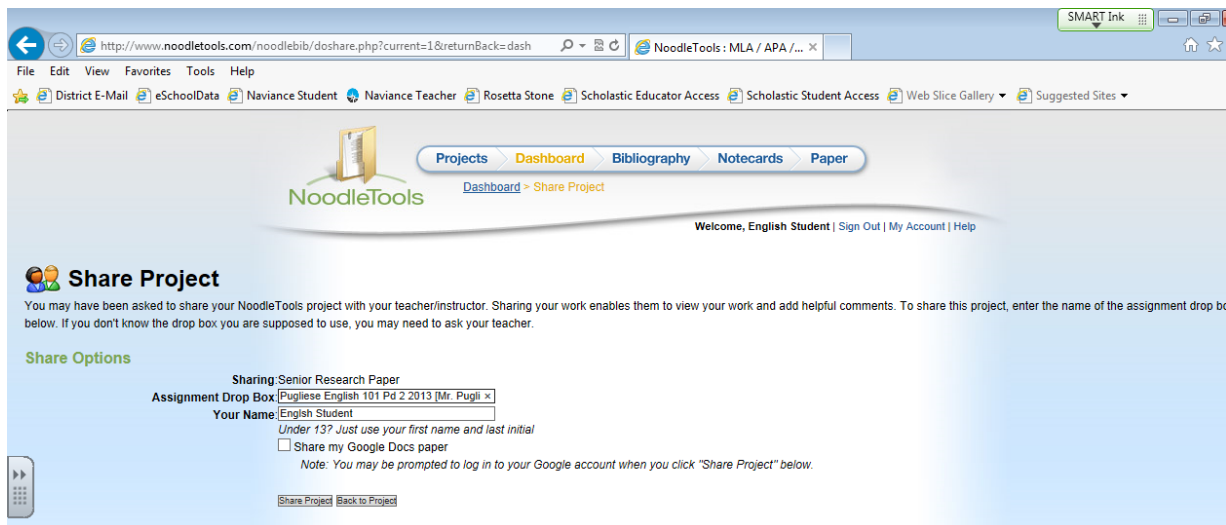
SMART Ink

http://www.noodletools.com/noodlebib/doshare.php?current=1&returnBack=dash

NoodleTools : MLA / APA /...

File Edit View Favorites Tools Help

District E-Mail eSchoolData Naviance Student Naviance Teacher Rosetta Stone Scholastic Educator Access Scholastic Student Access Web Slice Gallery Suggested Sites

NoodleTools

Projects Dashboard Bibliography Notecards Paper

Dashboard > Share Project

Welcome, English Student | Sign Out | My Account | Help

Share Project

You may have been asked to share your NoodleTools project with your teacher/instructor. Sharing your work enables them to view your work and add helpful comments. To share this project, enter the name of the assignment drop bo below. If you don't know the drop box you are supposed to use, you may need to ask your teacher.

Share Options

Sharing: Senior Research Paper

Assignment Drop Box: Pugliese English 101 Pd 2 2013 [Mr. Pugli

Your Name: Englsh Student

Under 13? Just use your first name and last initial

Share my Google Docs paper

Note: You may be prompted to log in to your Google account when you click "Share Project" below.

Share Project Back to Project